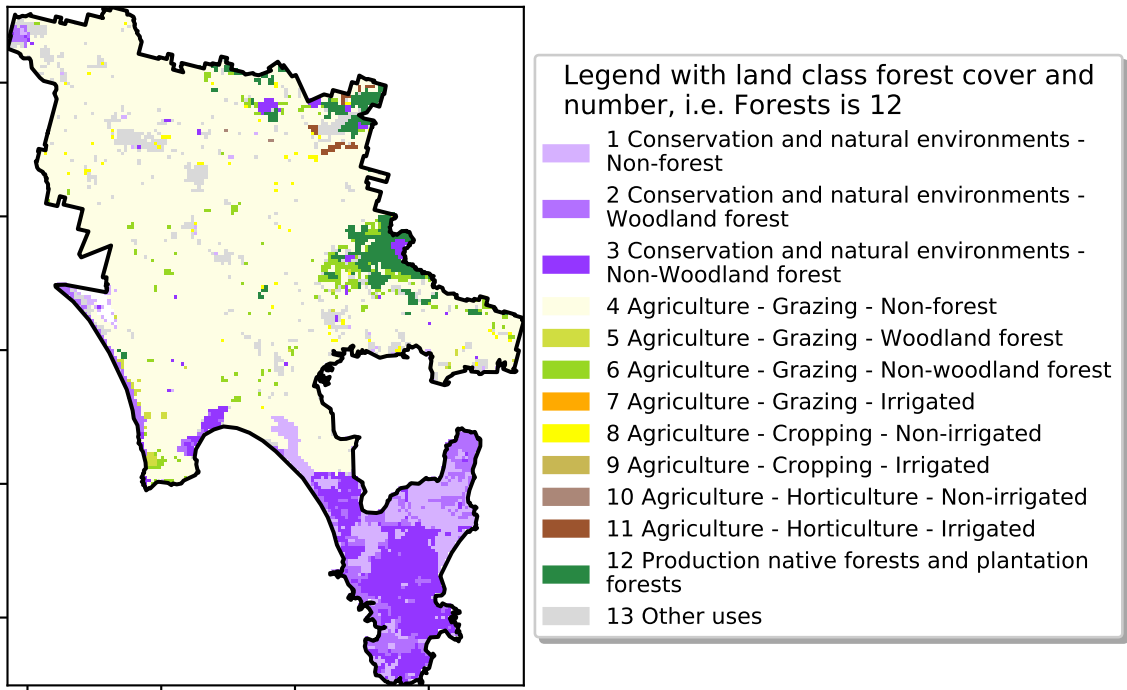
Legend with land class forest cover and number, i.e. Forests is 12

1 Conservation and natural environments - Non-forest
2 Conservation and natural environments - Woodland forest
3 Conservation and natural environments - Non-Woodland forest
4 Agriculture - Grazing - Non-forest
5 Agriculture - Grazing - Woodland forest
6 Agriculture - Grazing - Non-woodland forest
7 Agriculture - Grazing - Irrigated
8 Agriculture - Cropping - Non-irrigated
9 Agriculture - Cropping - Irrigated
10 Agriculture - Horticulture - Non-irrigated
11 Agriculture - Horticulture - Irrigated
12 Production native forests and plantation forests
13 Other uses